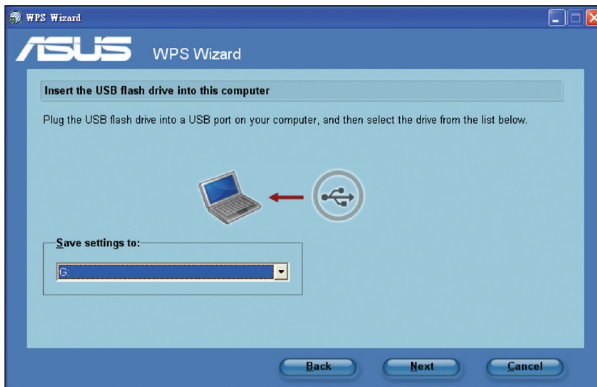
WPS Wizard

ASUS WPS Wizard

Insert the USB flash drive into this computer

Plug the USB flash drive into a USB port on your computer, and then select the drive from the list below.

Save settings to:

G

Back

Next

Cancel